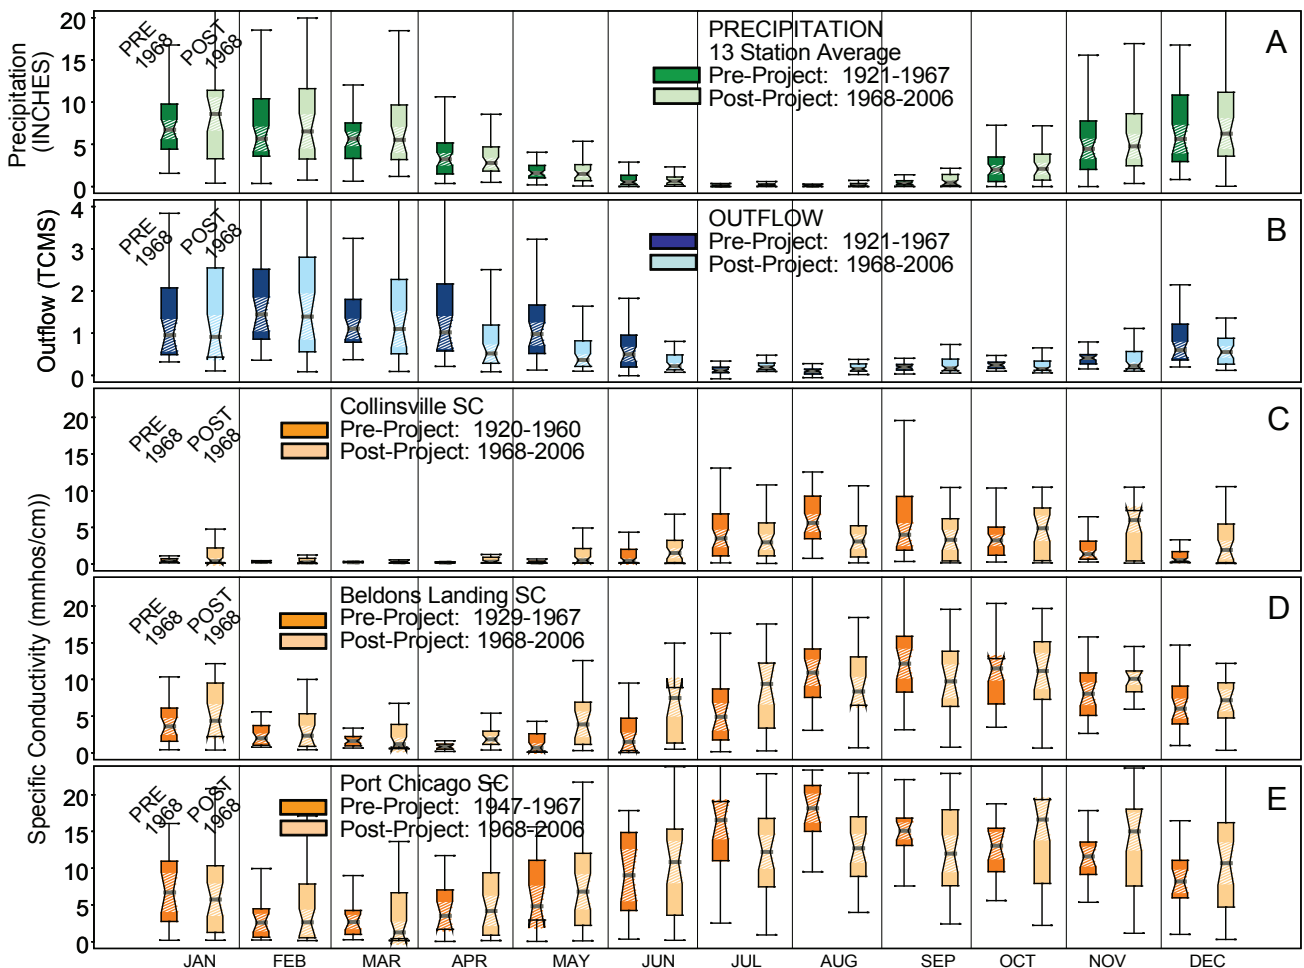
Precipitation (INCHES)

PRE 1968 POST 1968

PRECIPITATION
13 Station Average
Pre-Project: 1921-1967
Post-Project: 1968-2006

A

20 15 10 5 0

Outflow (TCMS)

PRE 1968 POST 1968

OUTFLOW
Pre-Project: 1921-1967
Post-Project: 1968-2006

B

4 3 2 1 0

Specific Conductivity (mmhos/cm))

PRE 1968 POST 1968

Collinsville SC
Pre-Project: 1920-1960
Post-Project: 1968-2006

C

20 15 10 5 0

PRE 1968 POST 1968

Beldons Landing SC
Pre-Project: 1929-1967
Post-Project: 1968-2006

D

20 15 10 5 0

PRE 1968 POST 1968

Port Chicago SC
Pre-Project: 1947-1967
Post-Project: 1968-2006

E

20 15 10 5 0

JAN FEB MAR APR MAY JUN JUL AUG SEP OCT NOV DEC